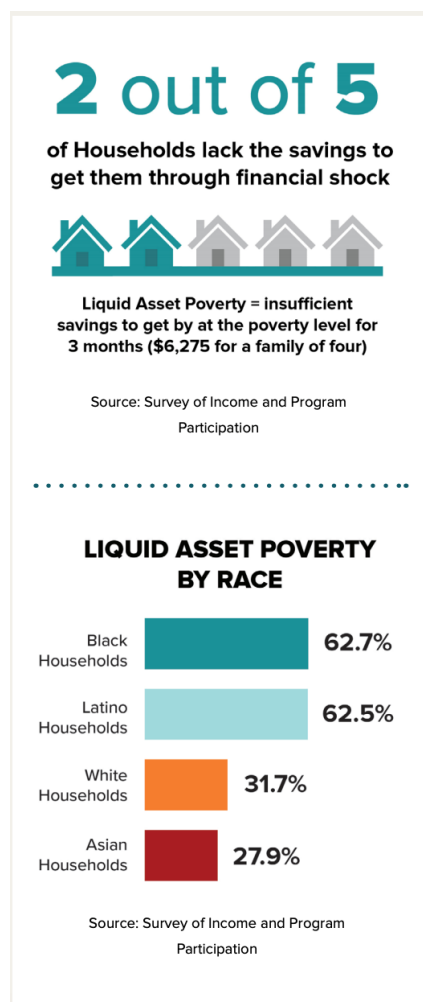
2 out of 5

of Households lack the savings to get them through financial shock

Liquid Asset Poverty = insufficient savings to get by at the poverty level for 3 months ($6,275 for a family of four)

Source: Survey of Income and Program Participation

LIQUID ASSET POVERTY BY RACE

| | |
|---|---|
| Black Households | 62.7% |
| Latino Households | 62.5% |
| White Households | 31.7% |
| Asian Households | 27.9% |

Source: Survey of Income and Program Participation